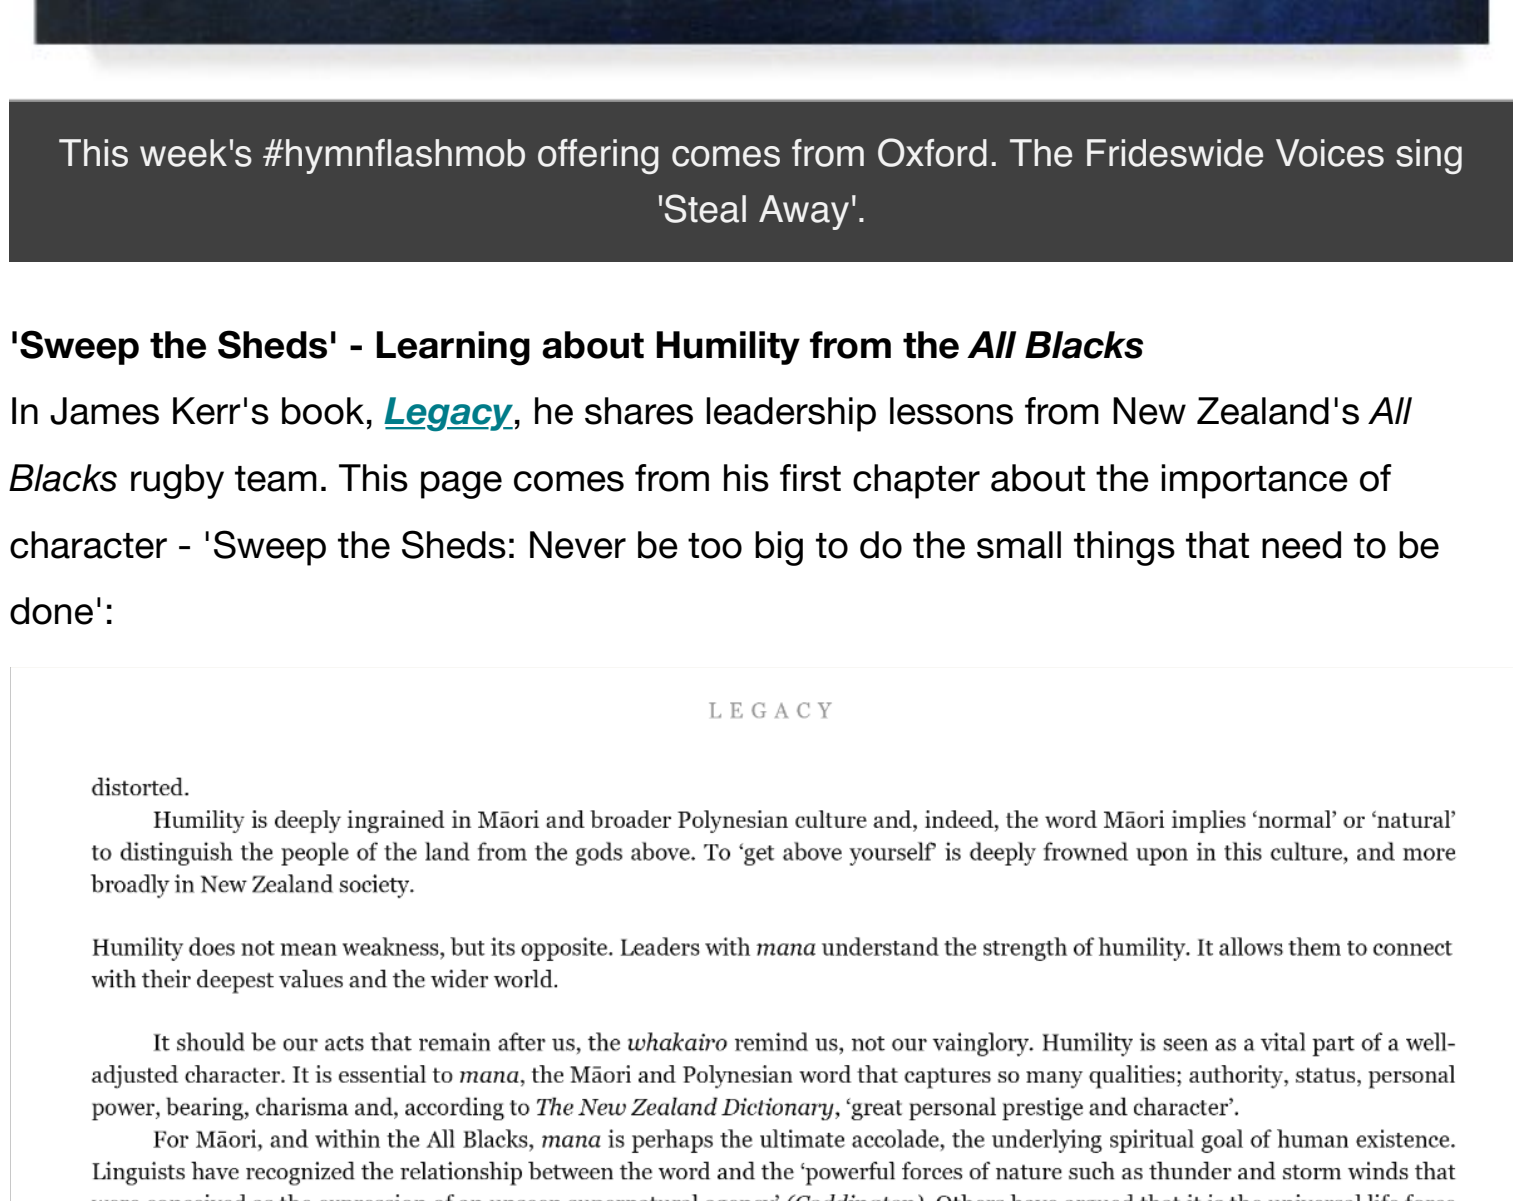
This week's #hymnflashmob offering comes from Oxford. The Frideswide Voices sing 'Steal Away'.

'Sweep the Sheds' - Learning about Humility from the *All Blacks*

In James Kerr's book, *Legacy*, he shares leadership lessons from New Zealand's *All Blacks* rugby team. This page comes from his first chapter about the importance of character - 'Sweep the Sheds: Never be too big to do the small things that need to be done':

LEGACY

distorted.

Humility is deeply ingrained in Māori and broader Polynesian culture and, indeed, the word Māori implies 'normal' or 'natural' to distinguish the people of the land from the gods above. To 'get above yourself' is deeply frowned upon in this culture, and more broadly in New Zealand society.

Humility does not mean weakness, but its opposite. Leaders with *mana* understand the strength of humility. It allows them to connect with their deepest values and the wider world.

It should be our acts that remain after us, the *whakairo* remind us, not our vainglory. Humility is seen as a vital part of a well-adjusted character. It is essential to *mana*, the Māori and Polynesian word that captures so many qualities; authority, status, personal power, bearing, charisma and, according to *The New Zealand Dictionary*, 'great personal prestige and character'.

For Māori, and within the All Blacks, *mana* is perhaps the ultimate accolade, the underlying spiritual goal of human existence. Linguists have recognized the relationship between the word and the 'powerful forces of nature such as thunder and storm winds that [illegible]